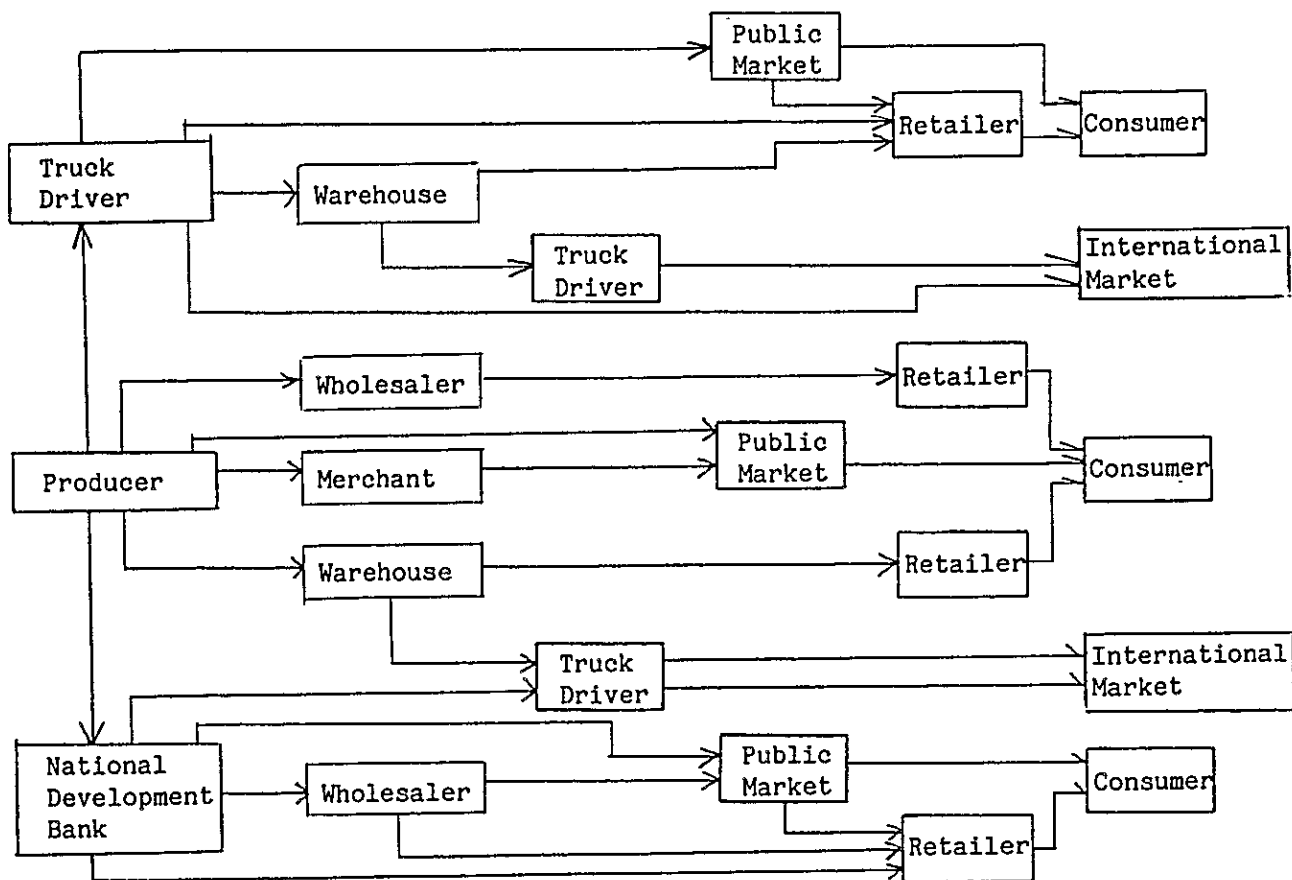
Public Market

Retailer

Consumer

Truck Driver

Warehouse

Truck Driver

International Market

Wholesaler

Retailer

Public Market

Producer

Merchant

Consumer

Warehouse

Retailer

Truck Driver

International Market

National Development Bank

Public Market

Consumer

Wholesaler

Retailer